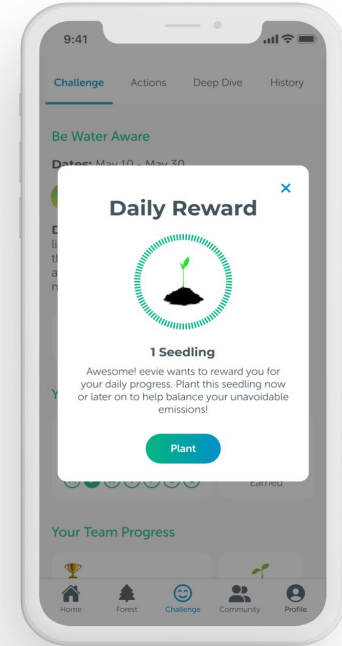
9:41

Challenge Actions Deep Dive History

Be Water Aware

Dates: May 10 - May 30

D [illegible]

×

Daily Reward

1 Seedling

Awesome! eevie wants to reward you for your daily progress. Plant this seedling now or later on to help balance your unavoidable emissions!

Plant

Y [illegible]

Earned

Your Team Progress

Home Forest Challenge Community Profile